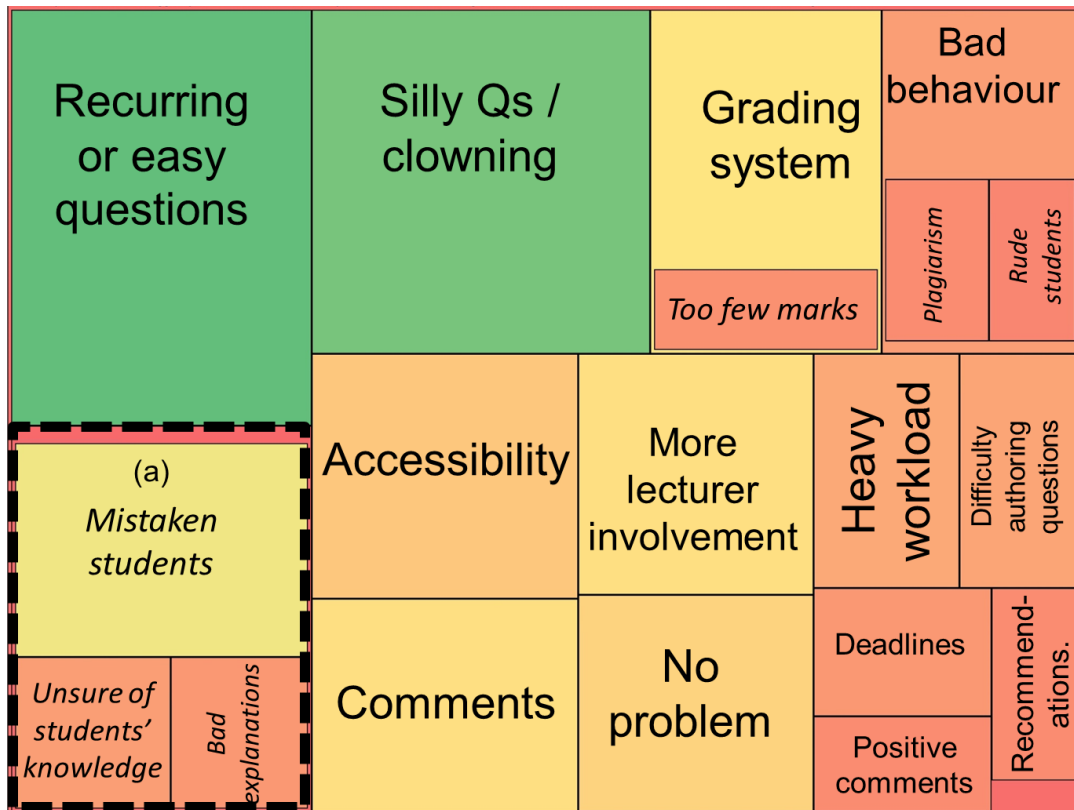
Recurring or easy questions

Silly Qs / clowning

Grading system

Too few marks

Bad behaviour

Plagiarism

Rude students

(a)

Mistaken students

Unsure of students' knowledge

Bad explanations

Accessibility

More lecturer involvement

Heavy workload

Difficulty authoring questions

Comments

No problem

Deadlines

Recommend-ations.

Positive comments